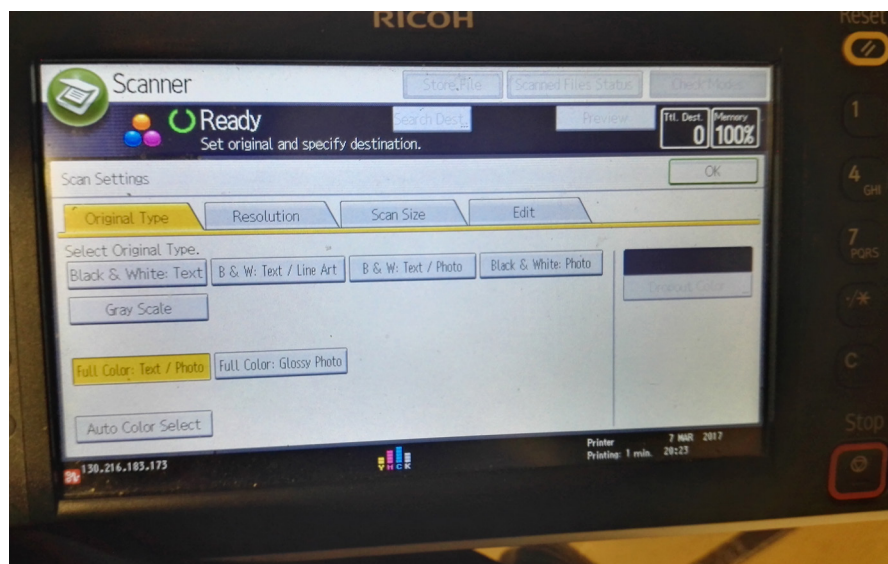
RICOH

Reset

Scanner

Store File

Scanned Files Status

Check Modes

Ready

Set original and specify destination.

Search Dest.

Preview

Ttl. Dest. 0

Memory 100%

Scan Settings

OK

Original Type

Resolution

Scan Size

Edit

Select Original Type.

Black & White: Text

B & W: Text / Line Art

B & W: Text / Photo

Black & White: Photo

Dropout Color

Gray Scale

Full Color: Text / Photo

Full Color: Glossy Photo

Auto Color Select

130.216.183.173

Printer
Printing: 1 min.

7 MAR 2017
20:23

1

4 GHI

7 PQRS

C

Stop